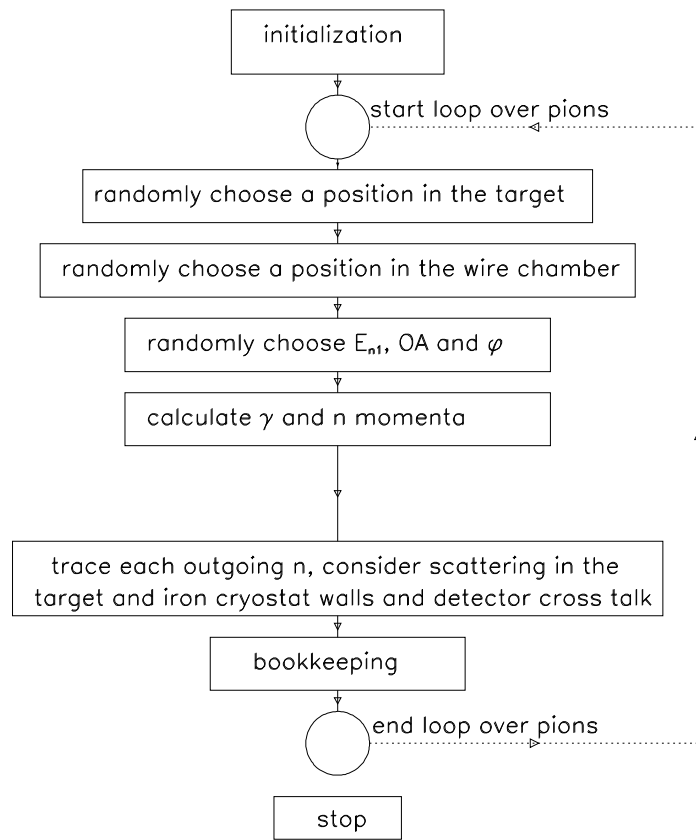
initialization

start loop over pions

randomly choose a position in the target

randomly choose a position in the wire chamber

randomly choose $E_{n1}$, OA and $\varphi$

calculate $\gamma$ and n momenta

trace each outgoing n, consider scattering in the target and iron cryostat walls and detector cross talk

bookkeeping

end loop over pions

stop